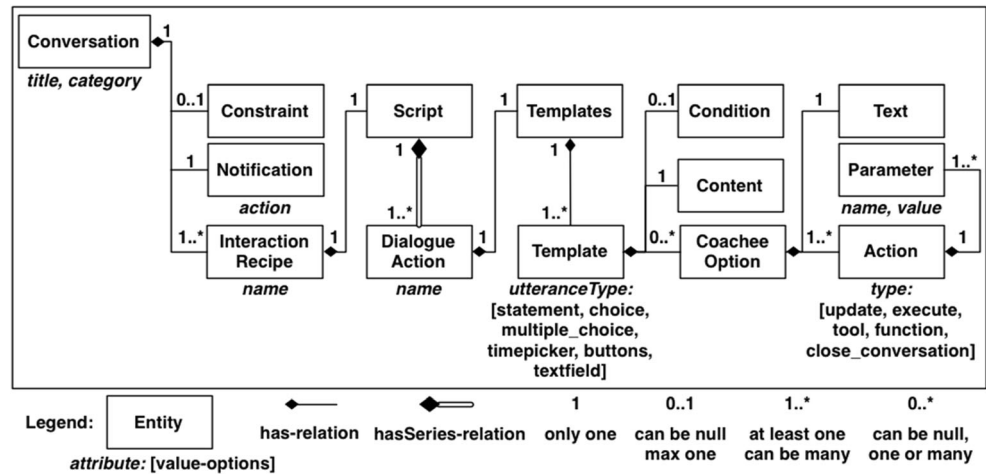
Conversation
title, category

1

0..1 Constraint

1 Notification
action

1..* Interaction Recipe
name

1

1 Script

1

1..*

Dialogue Action
name

1

1 Templates

1

1..*

Template
utteranceType:
[statement, choice, multiple_choice, timepicker, buttons, textfield]

0..1 Condition

1 Content

0..* Coachee Option

1 Text

Parameter
name, value

1..*

1..* Action
type:
[update, execute, tool, function, close_conversation]

1

Legend: Entity
attribute: [value-options]

has-relation

hasSeries-relation

1
only one

0..1
can be null max one

1..*
at least one can be many

0..*
can be null, one or many